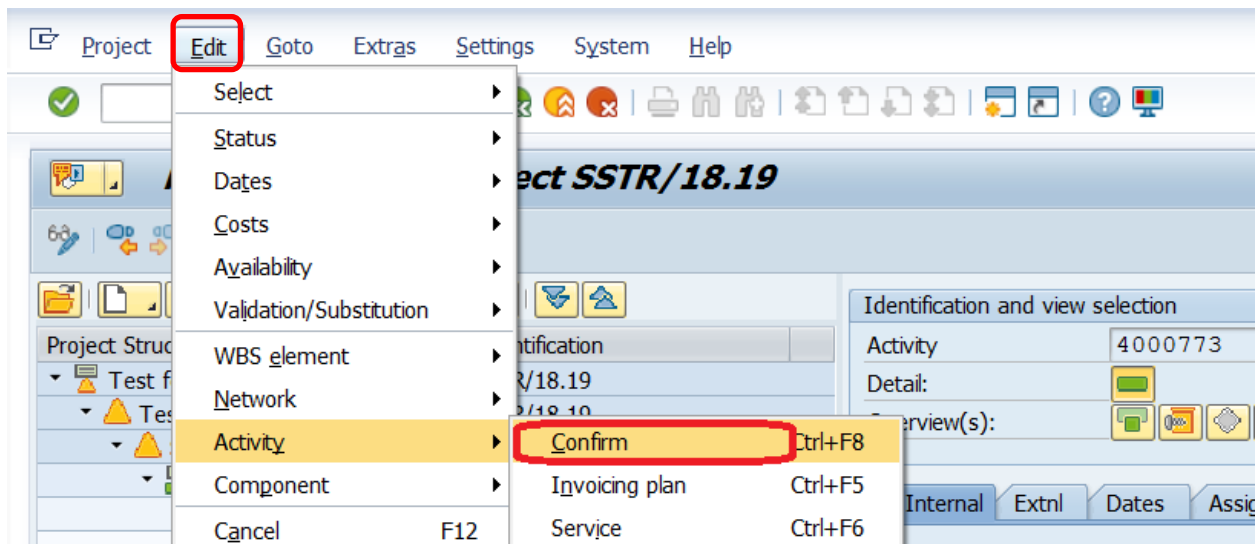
Project Edit Goto Extras Settings System Help

Select
Status
Dates
Costs
Availability
Validation/Substitution
WBS element
Network
Activity
Component
Cancel F12

Confirm Ctrl+F8
Invoicing plan Ctrl+F5
Service Ctrl+F6

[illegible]ect SSTR/18.19

Project Struc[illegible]
Test f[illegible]
Tes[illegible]

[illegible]ntification
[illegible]R/18.19
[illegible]/18.19

Identification and view selection
Activity 4000773
Detail:
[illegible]erview(s):

Internal Extnl Dates Assi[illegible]